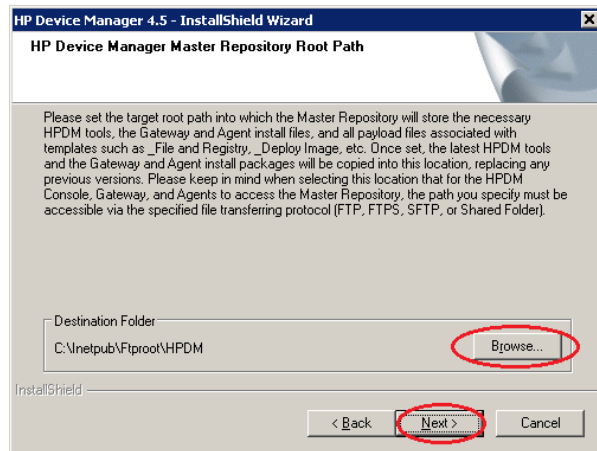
HP Device Manager 4.5 - InstallShield Wizard

HP Device Manager Master Repository Root Path

Please set the target root path into which the Master Repository will store the necessary HPDM tools, the Gateway and Agent install files, and all payload files associated with templates such as _File and Registry, _Deploy Image, etc. Once set, the latest HPDM tools and the Gateway and Agent install packages will be copied into this location, replacing any previous versions. Please keep in mind when selecting this location that for the HPDM Console, Gateway, and Agents to access the Master Repository, the path you specify must be accessible via the specified file transferring protocol (FTP, FTPS, SFTP, or Shared Folder).

Destination Folder

C:\Inetpub\Ftproot\HPDM

Browse...

InstallShield

< Back

Next >

Cancel